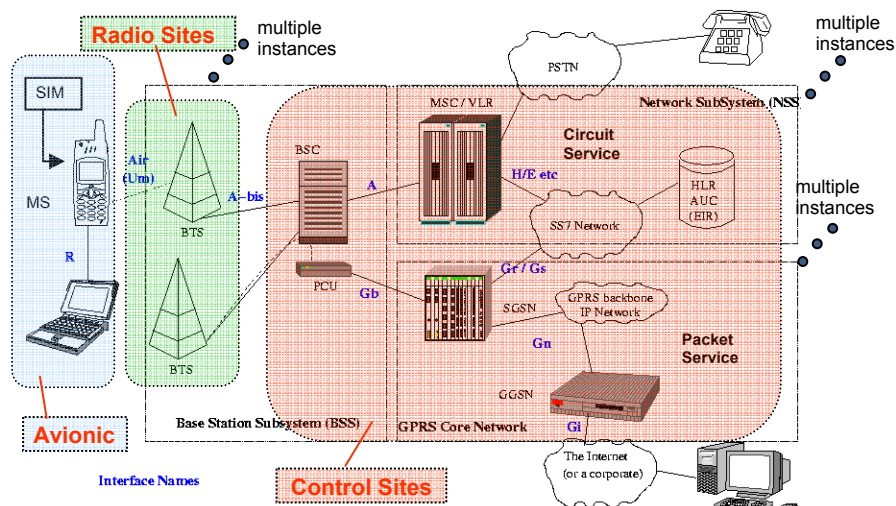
Radio Sites

multiple instances

multiple instances

multiple instances

PSTN

Network SubSystem (NSS

SIM

MS

Air (Um)

A-bis

BTS

BSC

A

MSC / VLR

Circuit Service

H/E etc

HLR AUC (EIR)

SS7 Network

R

PCU

Gb

Gr / Gs

SGSN

GPRS backbone IP Network

Gn

Packet Service

BTS

GGSN

Base Station Subsystem (BSS)

GPRS Core Network

Gi

Avionic

The Internet (or a corporate)

Interface Names

Control Sites